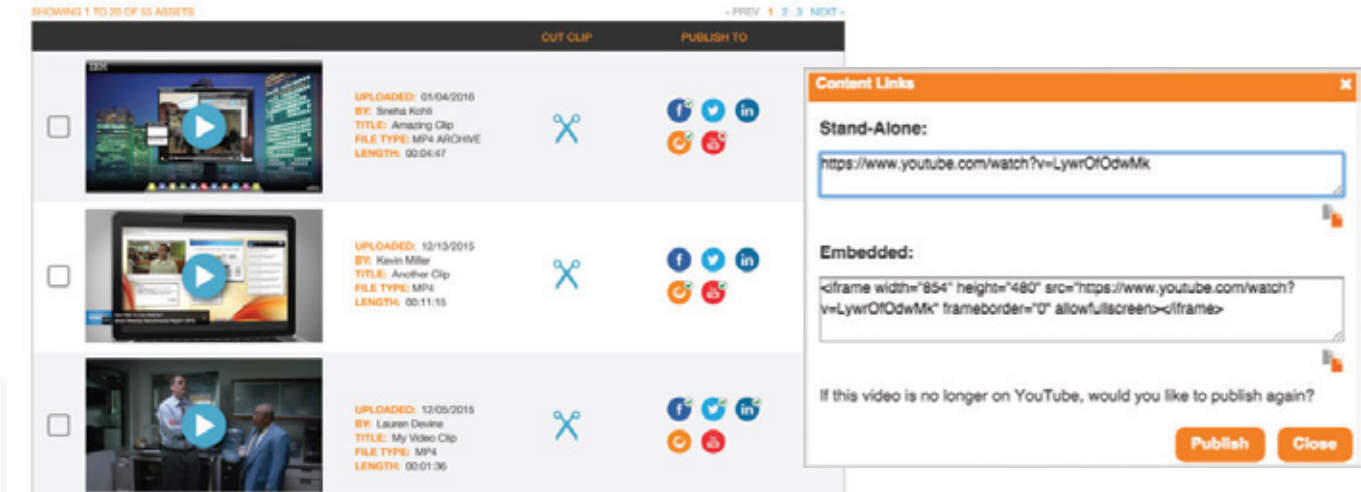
SHOWING 1 TO 20 OF 55 ASSETS

‹ PREV 1 2 3 NEXT ›

CUT CLIP

PUBLISH TO

UPLOADED: 01/04/2016
BY: Sneha Kohli
TITLE: Amazing Clip
FILE TYPE: MP4 ARCHIVE
LENGTH: 00:04:47

UPLOADED: 12/13/2015
BY: Kevin Miller
TITLE: Another Clip
FILE TYPE: MP4
LENGTH: 00:11:15

UPLOADED: 12/05/2015
BY: Lauren Devine
TITLE: My Video Clip
FILE TYPE: MP4
LENGTH: 00:01:36

Content Links

Stand-Alone:

https://www.youtube.com/watch?v=LywrOfOdwMk

Embedded:

<iframe width="854" height="480" src="https://www.youtube.com/watch?v=LywrOfOdwMk" frameborder="0" allowfullscreen></iframe>

If this video is no longer on YouTube, would you like to publish again?

Publish

Close